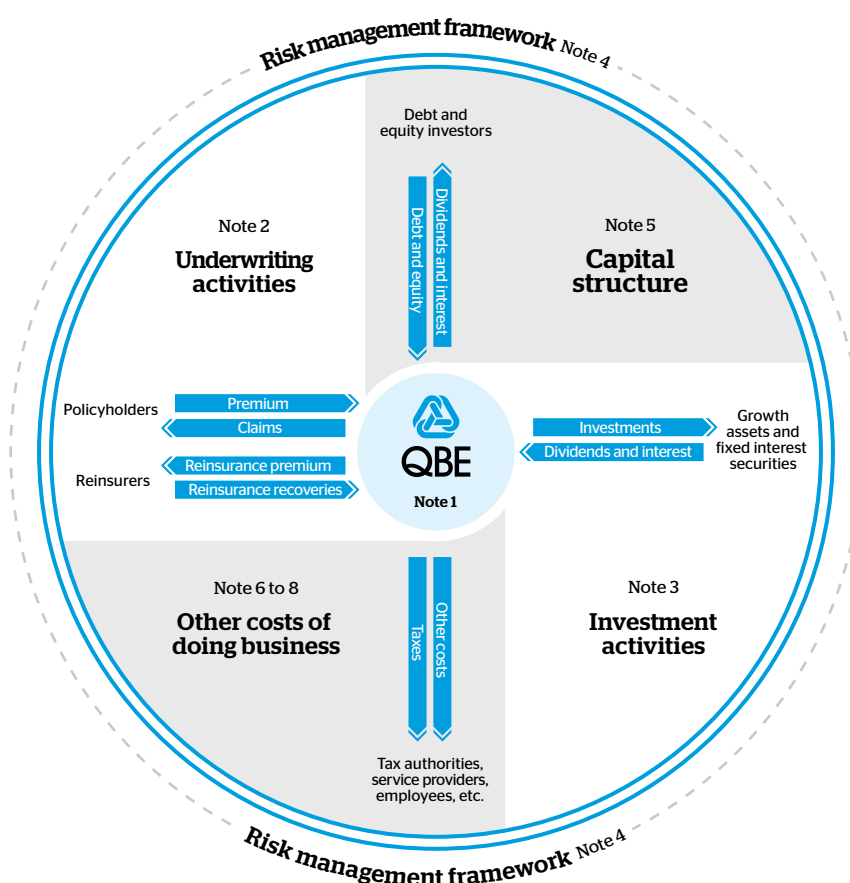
Risk management framework Note 4

Debt and equity investors

Debt and equity

Dividends and interest

Note 2

Underwriting activities

Note 5

Capital structure

Policyholders

Premium

Claims

Reinsurers

Reinsurance premium

Reinsurance recoveries

QBE

Note 1

Investments

Dividends and interest

Growth assets and fixed interest securities

Note 6 to 8

Other costs of doing business

Taxes

Other costs

Note 3

Investment activities

Tax authorities, service providers, employees, etc.

Risk management framework Note 4